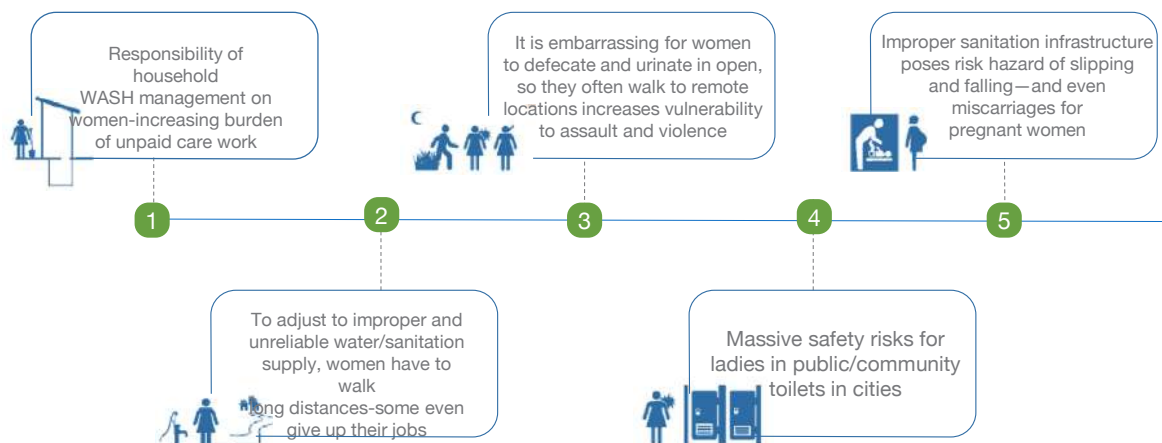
Responsibility of household WASH management on women-increasing burden of unpaid care work

It is embarrassing for women to defecate and urinate in open, so they often walk to remote locations increases vulnerability to assault and violence

Improper sanitation infrastructure poses risk hazard of slipping and falling—and even miscarriages for pregnant women

1

2

3

4

5

To adjust to improper and unreliable water/sanitation supply, women have to walk long distances-some even give up their jobs

Massive safety risks for ladies in public/community toilets in cities